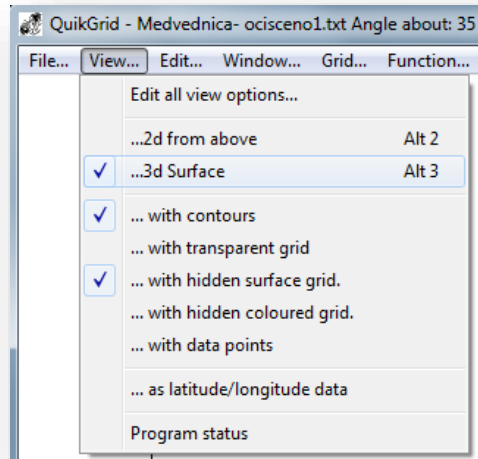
QuikGrid - Medvednica- ocisceno1.txt Angle about: 35

File... View... Edit... Window... Grid... Function...

Edit all view options...

...2d from above Alt 2

✓ ...3d Surface Alt 3

✓ ... with contours

... with transparent grid

✓ ... with hidden surface grid.

... with hidden coloured grid.

... with data points

... as latitude/longitude data

Program status